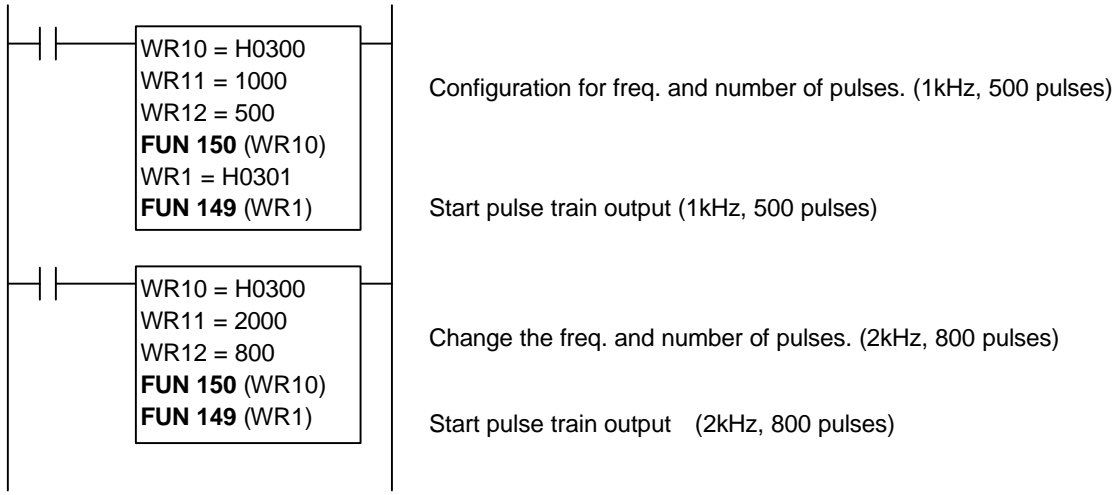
WR10 = H0300
WR11 = 1000
WR12 = 500
**FUN 150** (WR10)
WR1 = H0301
**FUN 149** (WR1)

Configuration for freq. and number of pulses. (1kHz, 500 pulses)

Start pulse train output (1kHz, 500 pulses)

WR10 = H0300
WR11 = 2000
WR12 = 800
**FUN 150** (WR10)
**FUN 149** (WR1)

Change the freq. and number of pulses. (2kHz, 800 pulses)

Start pulse train output (2kHz, 800 pulses)